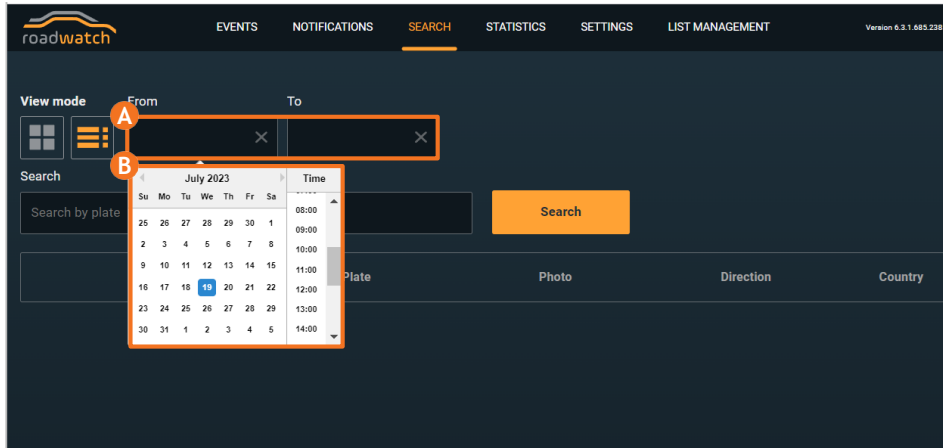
roadwatch

EVENTS NOTIFICATIONS SEARCH STATISTICS SETTINGS LIST MANAGEMENT

Version 6.3.1.685.238

View mode

From

To

A

B

×

×

Search

Search by plate

July 2023

| Su | Mo | Tu | We | Th | Fr | Sa |
|---|---|---|---|---|---|---|
| 25 | 26 | 27 | 28 | 29 | 30 | 1 |
| 2 | 3 | 4 | 5 | 6 | 7 | 8 |
| 9 | 10 | 11 | 12 | 13 | 14 | 15 |
| 16 | 17 | 18 | 19 | 20 | 21 | 22 |
| 23 | 24 | 25 | 26 | 27 | 28 | 29 |
| 30 | 31 | 1 | 2 | 3 | 4 | 5 |

Time

08:00
09:00
10:00
11:00
12:00
13:00
14:00

Search

Plate Photo Direction Country